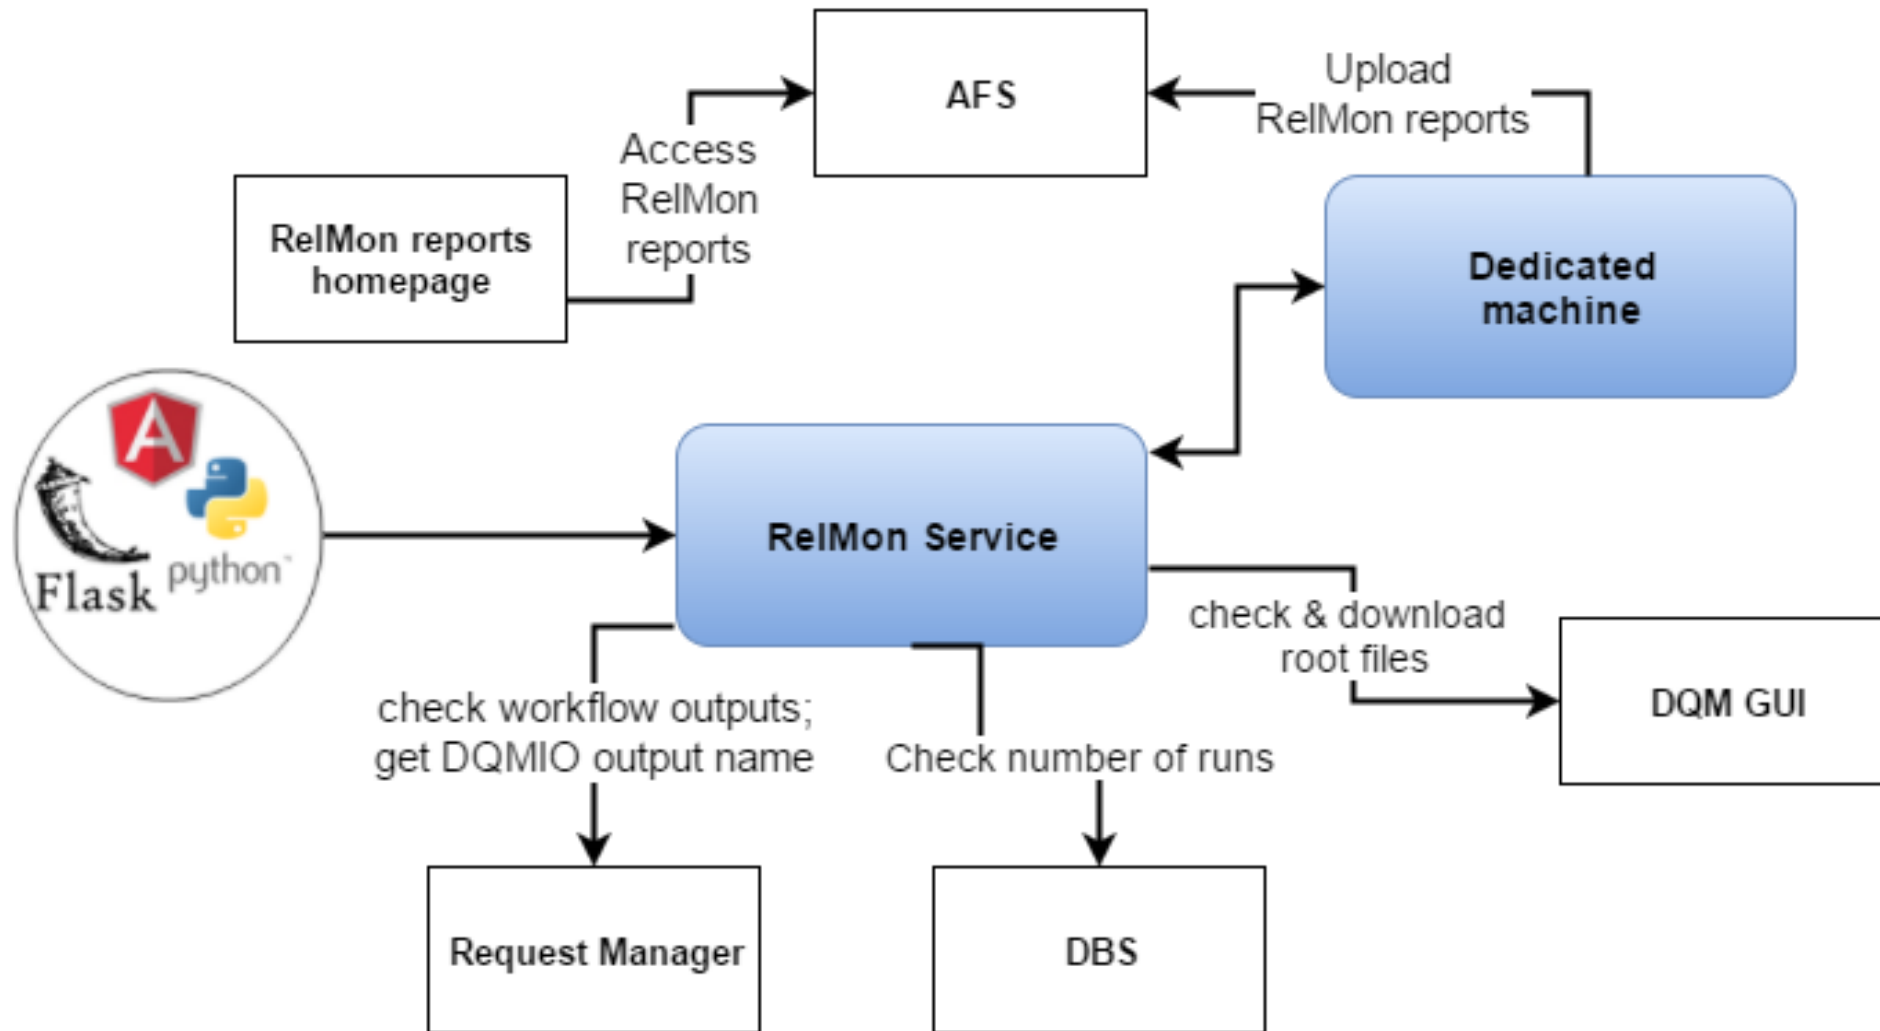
AFS

Upload RelMon reports

Access RelMon reports

RelMon reports homepage

Dedicated machine

A

Flask

python

RelMon Service

check & download root files

DQM GUI

check workflow outputs; get DQMIO output name

Check number of runs

Request Manager

DBS